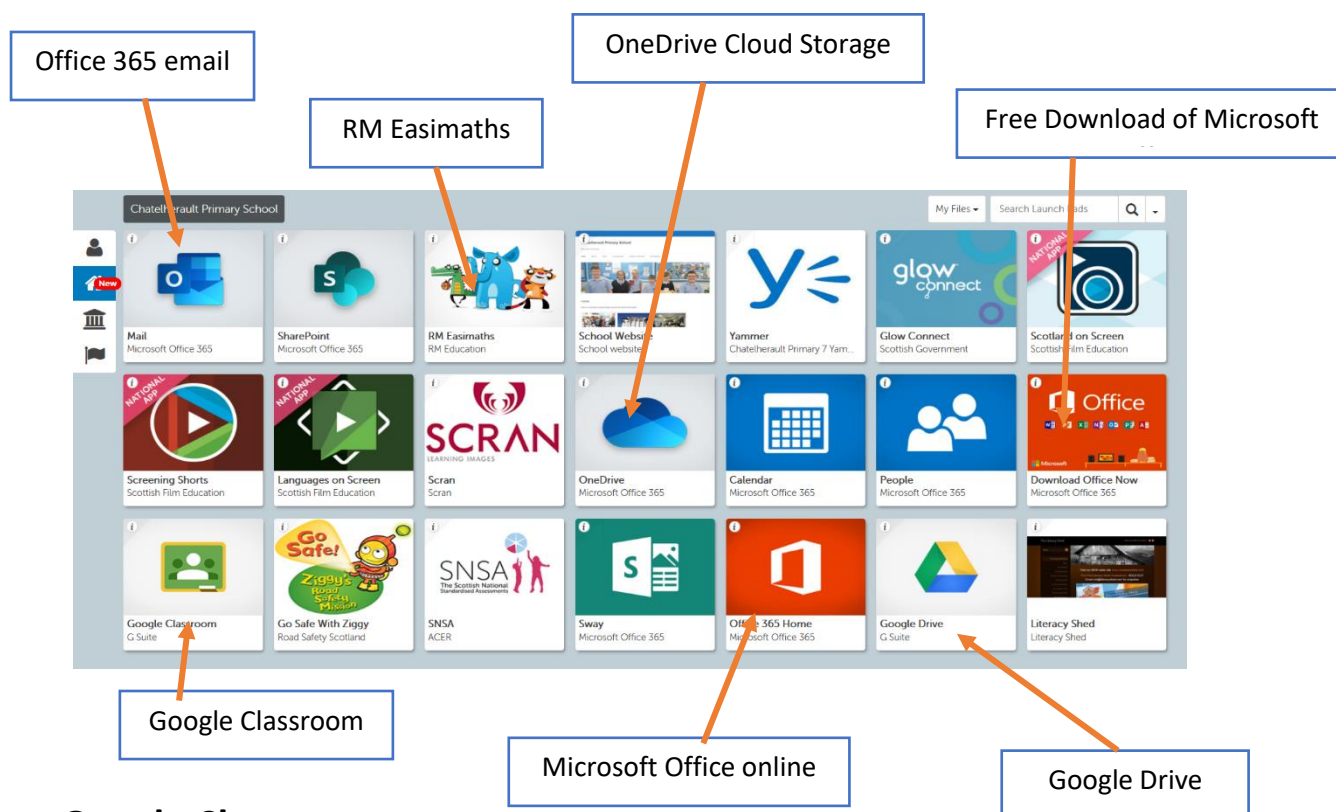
Office 365 email

RM Easimaths

OneDrive Cloud Storage

Free Download of Microsoft

Chatelherault Primary School

My Files

Search Launch Pads

New

Mail
Microsoft Office 365

SharePoint
Microsoft Office 365

RM Easimaths
RM Education

School Website
School website

Yammer
Chatelherault Primary 7 Yam...

glow connect

Glow Connect
Scottish Government

NATIONAL APP

Scotland on Screen
Scottish Film Education

NATIONAL APP

Screening Shorts
Scottish Film Education

NATIONAL APP

Languages on Screen
Scottish Film Education

SCRAN
LEARNING IMAGES

Scran
Scran

OneDrive
Microsoft Office 365

Calendar
Microsoft Office 365

People
Microsoft Office 365

Office

Microsoft

Download Office Now
Microsoft Office 365

Google Classroom
G Suite

Go Safe!
Ziggy's Road Safety Mission

Go Safe With Ziggy
Road Safety Scotland

SNSA
The Scottish National Standardised Assessments

SNSA
ACER

Sway
Microsoft Office 365

Office 365 Home
Microsoft Office 365

Google Drive
G Suite

Literacy Shed
Literacy Shed

Google Classroom

Microsoft Office online

Google Drive